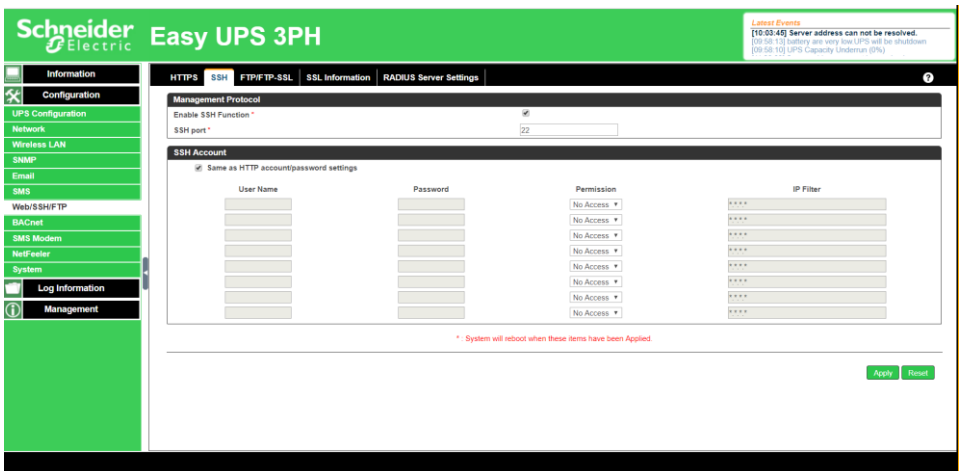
Schneider Electric Easy UPS 3PH

Latest Events
[10:03:45] Server address can not be resolved.
[09:58:13] battery are very low UPS will be shutdown
[09:58:10] UPS Capacity Underrun (0%)

Information
Configuration
UPS Configuration
Network
Wireless LAN
SNMP
Email
SMS
Web/SSH/FTP
BACnet
SMS Modem
NetFeeler
System
Log Information
Management

HTTPS | SSH | FTP/FTP-SSL | SSL Information | RADIUS Server Settings

Management Protocol
Enable SSH Function *
SSH port * 22

SSH Account
Same as HTTP account/password settings

| User Name | Password | Permission | IP Filter |
|---|---|---|---|
| | | No Access | \*.\*.\*.\* |
| | | No Access | \*.\*.\*.\* |
| | | No Access | \*.\*.\*.\* |
| | | No Access | \*.\*.\*.\* |
| | | No Access | \*.\*.\*.\* |
| | | No Access | \*.\*.\*.\* |
| | | No Access | \*.\*.\*.\* |
| | | No Access | \*.\*.\*.\* |

* : System will reboot when these items have been Applied.

Apply Reset